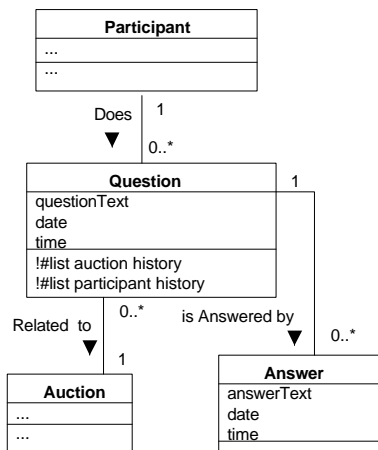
Participant
...
...

Does
1
0..*

Question
questionText
date
time
!#list auction history
!#list participant history

1

Related to
0..*
1

is Answered by
0..*

Auction
...
...

Answer
answerText
date
time